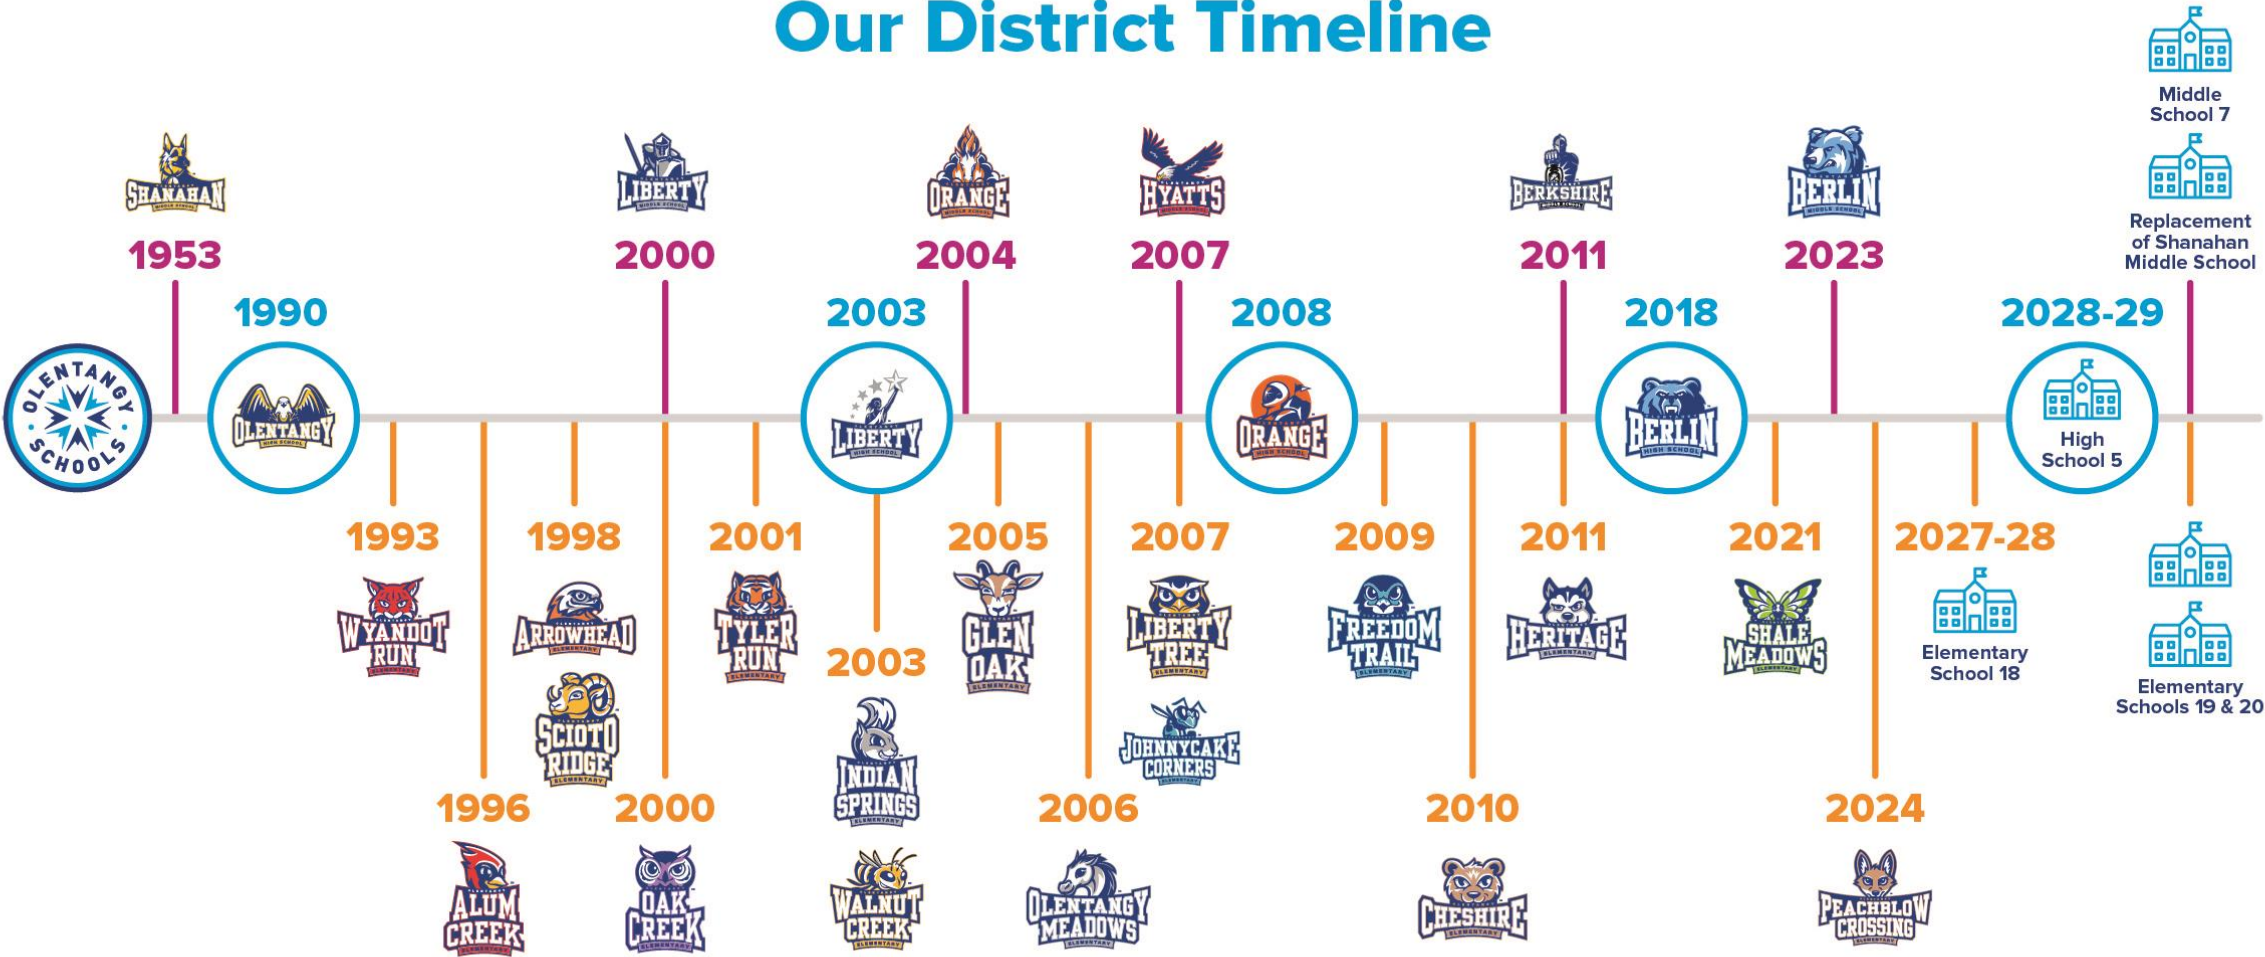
Our District Timeline

OLENTANGY SCHOOLS

SHANAHAN MIDDLE SCHOOL
1953

1990
OLENTANGY HIGH SCHOOL

1993
WYANDOT RUN ELEMENTARY

1996
ALUM CREEK ELEMENTARY

1998
ARROWHEAD ELEMENTARY
SCIOTO RIDGE ELEMENTARY

LIBERTY MIDDLE SCHOOL
2000

2000
OAK CREEK ELEMENTARY

2001
TYLER RUN ELEMENTARY

2003
LIBERTY HIGH SCHOOL

2003
INDIAN SPRINGS ELEMENTARY
WALNUT CREEK ELEMENTARY

ORANGE MIDDLE SCHOOL
2004

2005
GLEN OAK ELEMENTARY

2006
OLENTANGY MEADOWS ELEMENTARY

HYATTS MIDDLE SCHOOL
2007

2007
LIBERTY TREE ELEMENTARY
JOHNNYCAKE CORNERS ELEMENTARY

2008
ORANGE HIGH SCHOOL

2009
FREEDOM TRAIL ELEMENTARY

2010
CHESHIRE ELEMENTARY

BERKSHIRE MIDDLE SCHOOL
2011

2011
HERITAGE ELEMENTARY

2018
BERLIN HIGH SCHOOL

2021
SHALE MEADOWS ELEMENTARY

BERLIN MIDDLE SCHOOL
2023

2024
PEACHBLOW CROSSING

2027-28
Elementary School 18

2028-29
High School 5

Middle School 7
Replacement of Shanahan Middle School

Elementary Schools 19 & 20